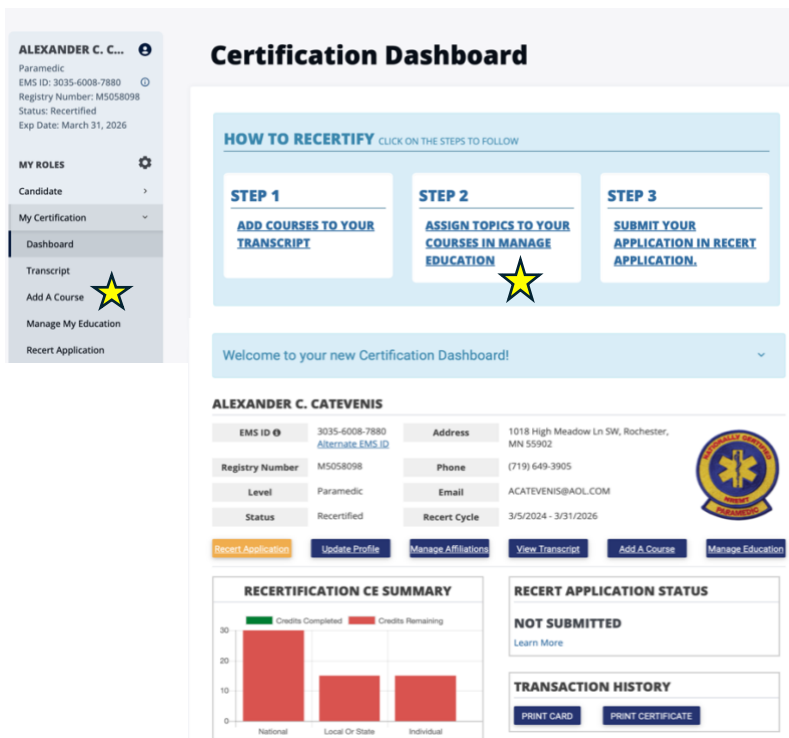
ALEXANDER C. C...
Paramedic
EMS ID: 3035-6008-7880
Registry Number: M5058098
Status: Recertified
Exp Date: March 31, 2026

MY ROLES
Candidate
My Certification
Dashboard
Transcript
Add A Course
Manage My Education
Recert Application

Certification Dashboard

HOW TO RECERTIFY CLICK ON THE STEPS TO FOLLOW

STEP 1
ADD COURSES TO YOUR TRANSCRIPT

STEP 2
ASSIGN TOPICS TO YOUR COURSES IN MANAGE EDUCATION

STEP 3
SUBMIT YOUR APPLICATION IN RECERT APPLICATION.

Welcome to your new Certification Dashboard!

ALEXANDER C. CATEVENIS

| EMS ID | 3035-6008-7880 Alternate EMS ID | Address | 1018 High Meadow Ln SW, Rochester, MN 55902 |
|---|---|---|---|
| Registry Number | M5058098 | Phone | (719) 649-3905 |
| Level | Paramedic | Email | ACATEVENIS@AOL.COM |
| Status | Recertified | Recert Cycle | 3/5/2024 - 3/31/2026 |

NATIONALLY CERTIFIED NREMT PARAMEDIC

Recert Application
Update Profile
Manage Affiliations
View Transcript
Add A Course
Manage Education

RECERTIFICATION CE SUMMARY
Credits Completed
Credits Remaining
30
20
10
0
National
Local Or State
Individual

RECERT APPLICATION STATUS
NOT SUBMITTED
Learn More

TRANSACTION HISTORY
PRINT CARD
PRINT CERTIFICATE